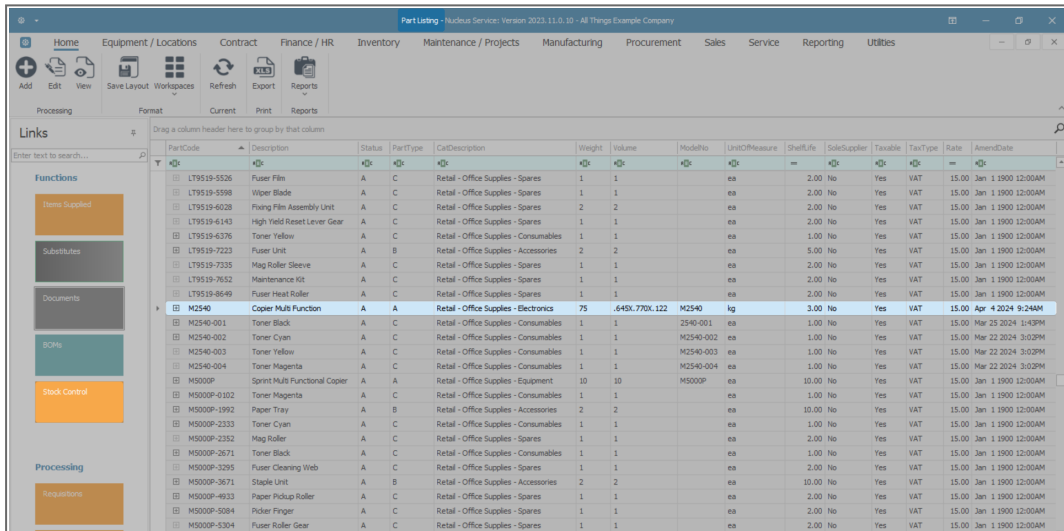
Part Listing - Nucleus Service: Version 2023.11.0.10 - All Things Example Company

Home Equipment / Locations Contract Finance / HR Inventory Maintenance / Projects Manufacturing Procurement Sales Service Reporting Utilities

Add Edit View Save Layout Workspaces Refresh Export Print Reports

Processing Format Current Print Reports

Links

Enter text to search...

Functions

Items Supplied

Substitutes

Documents

BOMs

Stock Control

Processing

Requisitions

Drag a column header here to group by that column

| PartCode | Description | Status | PartType | CatDescription | Weight | Volume | ModelNo | UnitOfMeasure | ShelfLife | SoleSupplier | Taxable | TaxType | Rate | AmendDate |
|---|---|---|---|---|---|---|---|---|---|---|---|---|---|---|
| LT9519-5526 | Fuser Film | A | C | Retail - Office Supplies - Spares | 1 | 1 | | ea | 2.00 | No | Yes | VAT | 15.00 | Jan 1 1900 12:00AM |
| LT9519-5598 | Wiper Blade | A | C | Retail - Office Supplies - Spares | 1 | 1 | | ea | 2.00 | No | Yes | VAT | 15.00 | Jan 1 1900 12:00AM |
| LT9519-6028 | Fixing Film Assembly Unit | A | C | Retail - Office Supplies - Spares | 2 | 2 | | ea | 2.00 | No | Yes | VAT | 15.00 | Jan 1 1900 12:00AM |
| LT9519-6143 | High Yield Reset Lever Gear | A | C | Retail - Office Supplies - Spares | 1 | 1 | | ea | 2.00 | No | Yes | VAT | 15.00 | Jan 1 1900 12:00AM |
| LT9519-6376 | Toner Yellow | A | C | Retail - Office Supplies - Consumables | 1 | 1 | | ea | 1.00 | No | Yes | VAT | 15.00 | Jan 1 1900 12:00AM |
| LT9519-7223 | Fuser Unit | A | B | Retail - Office Supplies - Accessories | 2 | 2 | | ea | 5.00 | No | Yes | VAT | 15.00 | Jan 1 1900 12:00AM |
| LT9519-7335 | Mag Roller Sleeve | A | C | Retail - Office Supplies - Spares | 1 | 1 | | ea | 2.00 | No | Yes | VAT | 15.00 | Jan 1 1900 12:00AM |
| LT9519-7652 | Maintenance Kit | A | C | Retail - Office Supplies - Spares | 1 | 1 | | ea | 2.00 | No | Yes | VAT | 15.00 | Jan 1 1900 12:00AM |
| LT9519-8649 | Fuser Heat Roller | A | C | Retail - Office Supplies - Spares | 1 | 1 | | ea | 2.00 | No | Yes | VAT | 15.00 | Jan 1 1900 12:00AM |
| M2540 | Copier Multi Function | A | A | Retail - Office Supplies - Electronics | 75 | .645X.770X.122 | M2540 | kg | 3.00 | No | Yes | VAT | 15.00 | Apr 4 2024 9:24AM |
| M2540-001 | Toner Black | A | C | Retail - Office Supplies - Consumables | 1 | 1 | 2540-001 | ea | 1.00 | No | Yes | VAT | 15.00 | Mar 25 2024 1:43PM |
| M2540-002 | Toner Cyan | A | C | Retail - Office Supplies - Consumables | 1 | 1 | M2540-002 | ea | 1.00 | No | Yes | VAT | 15.00 | Mar 22 2024 3:02PM |
| M2540-003 | Toner Yellow | A | C | Retail - Office Supplies - Consumables | 1 | 1 | M2540-003 | ea | 1.00 | No | Yes | VAT | 15.00 | Mar 22 2024 3:02PM |
| M2540-004 | Toner Magenta | A | C | Retail - Office Supplies - Consumables | 1 | 1 | M2540-004 | ea | 1.00 | No | Yes | VAT | 15.00 | Mar 22 2024 3:02PM |
| M5000P | Sprint Multi Functional Copier | A | A | Retail - Office Supplies - Equipment | 10 | 10 | M5000P | ea | 10.00 | No | Yes | VAT | 15.00 | Jan 1 1900 12:00AM |
| M5000P-0102 | Toner Magenta | A | C | Retail - Office Supplies - Consumables | 1 | 1 | | ea | 1.00 | No | Yes | VAT | 15.00 | Jan 1 1900 12:00AM |
| M5000P-1992 | Paper Tray | A | B | Retail - Office Supplies - Accessories | 2 | 2 | | ea | 10.00 | No | Yes | VAT | 15.00 | Jan 1 1900 12:00AM |
| M5000P-2333 | Toner Cyan | A | C | Retail - Office Supplies - Consumables | 1 | 1 | | ea | 1.00 | No | Yes | VAT | 15.00 | Jan 1 1900 12:00AM |
| M5000P-2352 | Mag Roller | A | C | Retail - Office Supplies - Spares | 1 | 1 | | ea | 2.00 | No | Yes | VAT | 15.00 | Jan 1 1900 12:00AM |
| M5000P-2671 | Toner Black | A | C | Retail - Office Supplies - Consumables | 1 | 1 | | ea | 1.00 | No | Yes | VAT | 15.00 | Jan 1 1900 12:00AM |
| M5000P-3295 | Fuser Cleaning Web | A | C | Retail - Office Supplies - Spares | 1 | 1 | | ea | 2.00 | No | Yes | VAT | 15.00 | Jan 1 1900 12:00AM |
| M5000P-3671 | Staple Unit | A | B | Retail - Office Supplies - Accessories | 2 | 2 | | ea | 10.00 | No | Yes | VAT | 15.00 | Jan 1 1900 12:00AM |
| M5000P-4933 | Paper Pickup Roller | A | C | Retail - Office Supplies - Spares | 1 | 1 | | ea | 2.00 | No | Yes | VAT | 15.00 | Jan 1 1900 12:00AM |
| M5000P-5084 | Picker Finger | A | C | Retail - Office Supplies - Spares | 1 | 1 | | ea | 2.00 | No | Yes | VAT | 15.00 | Jan 1 1900 12:00AM |
| M5000P-5304 | Fuser Roller Gear | A | C | Retail - Office Supplies - Spares | 1 | 1 | | ea | 2.00 | No | Yes | VAT | 15.00 | Jan 1 1900 12:00AM |